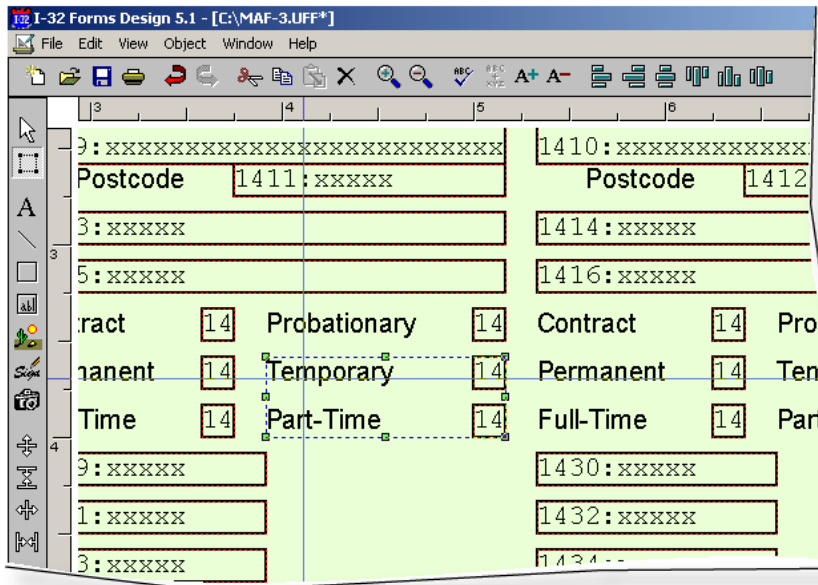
I-32 Forms Design 5.1 - [C:\MAF-3.UFF*]

File Edit View Object Window Help

3 4 5 6

9:xxxxxxxxxxxxxxxxxxxxxxx
1410:xxxxxxxxxxxx

Postcode 1411:xxxxx
Postcode 1412

3:xxxxx
1414:xxxxx

5:xxxxx
1416:xxxxx

tract 14 Probationary 14 Contract 14 Pro

nanent 14 Temporary 14 Permanent 14 Tem

Time 14 Part-Time 14 Full-Time 14 Part

9:xxxxx
1430:xxxxx

1:xxxxx
1432:xxxxx

3:xxxxx
1434: